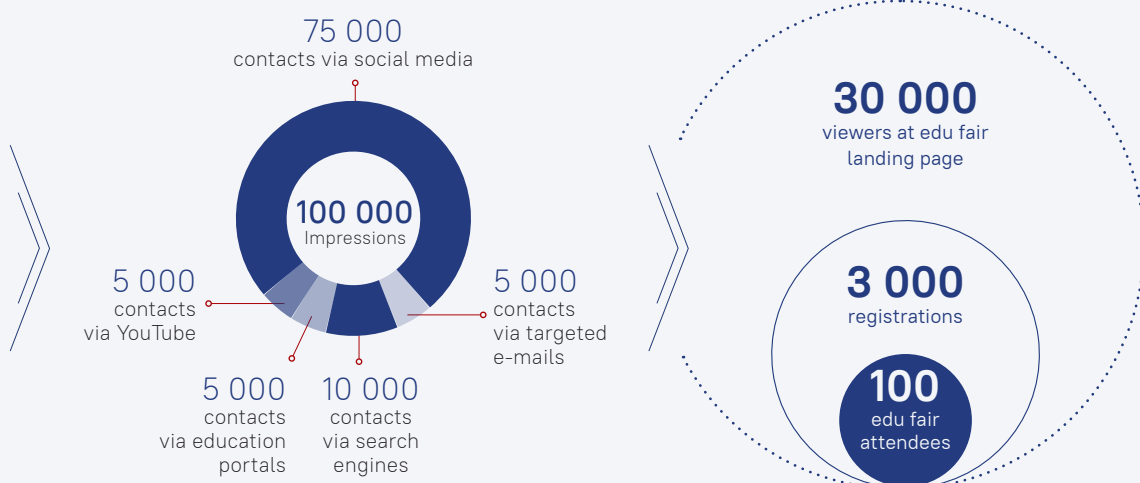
75 000
contacts via social media

100 000
Impressions

5 000
contacts
via YouTube

5 000
contacts
via targeted
e-mails

5 000
contacts
via education
portals

10 000
contacts
via search
engines

30 000
viewers at edu fair
landing page

3 000
registrations

100
edu fair
attendees